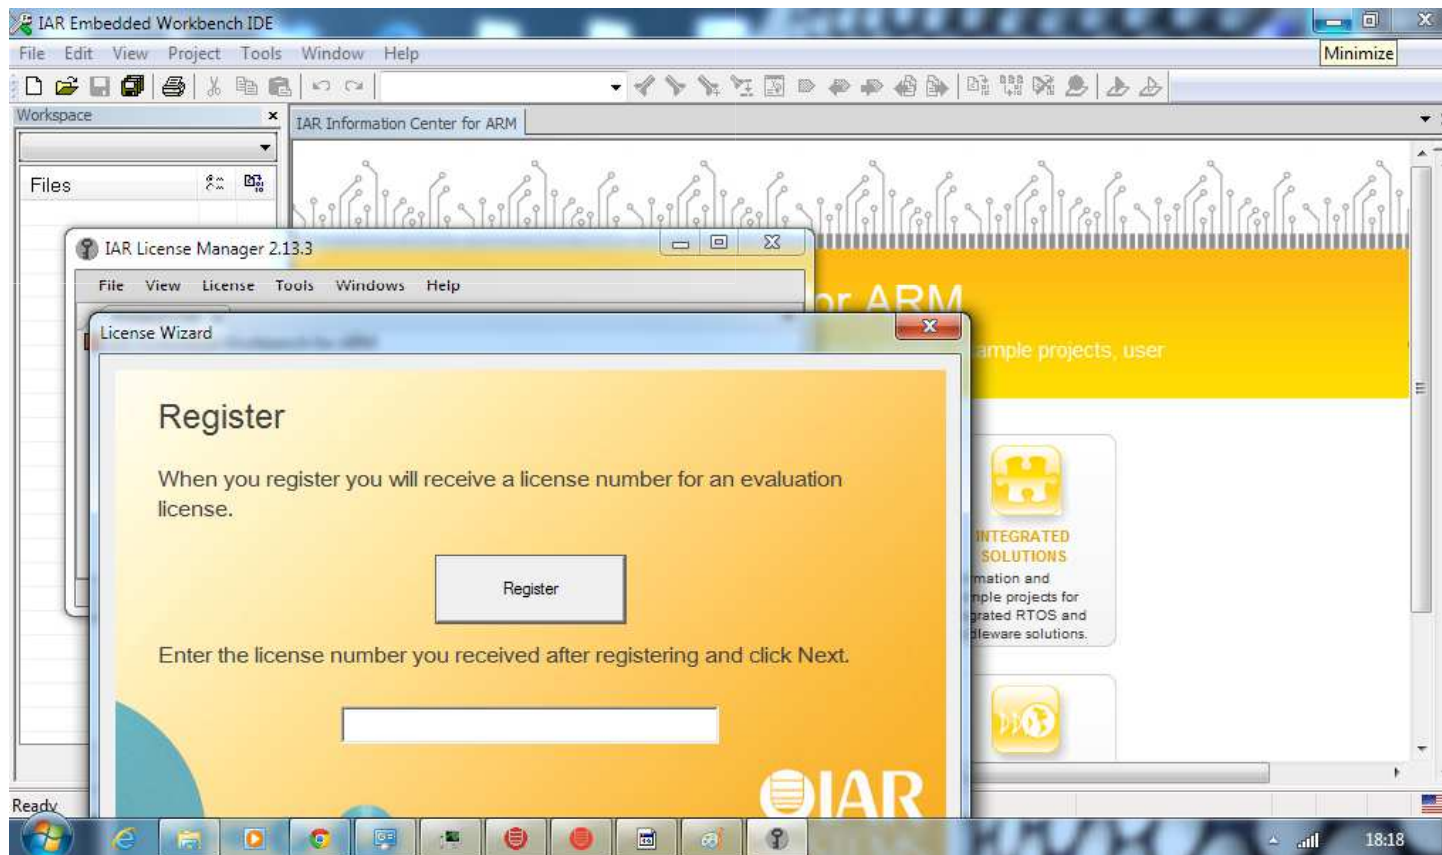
IAR Embedded Workbench IDE
Minimize
File Edit View Project Tools Window Help
Workspace
Files
IAR Information Center for ARM
IAR License Manager 2.13.3
File View License Tools Windows Help
License Wizard
or ARM
ample projects, user
Register
When you register you will receive a license number for an evaluation license.
Register
Enter the license number you received after registering and click Next.
INTEGRATED SOLUTIONS
mation and nple projects for grated RTOS and dleware solutions.
IAR
Ready
18:18